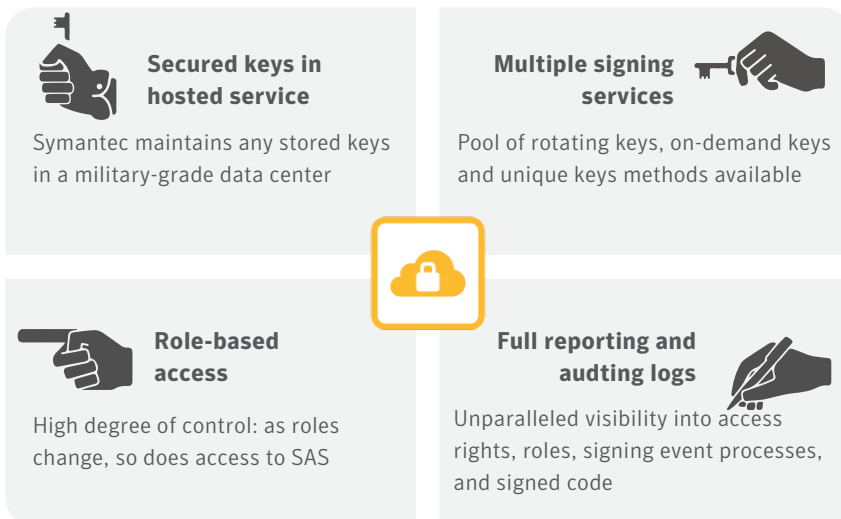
Secured keys in hosted service

Symantec maintains any stored keys in a military-grade data center

Multiple signing services

Pool of rotating keys, on-demand keys and unique keys methods available

Role-based access

High degree of control: as roles change, so does access to SAS

Full reporting and audting logs

Unparalleled visibility into access rights, roles, signing event processes, and signed code